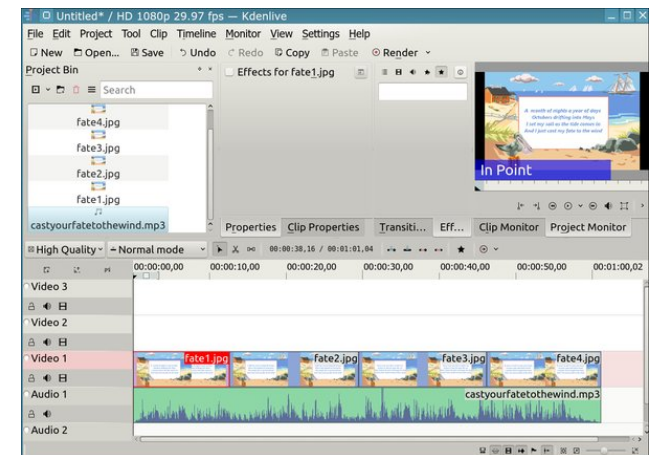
Untitled* / HD 1080p 29.97 fps — Kdenlive

File Edit Project Tool Clip Timeline Monitor View Settings Help

New Open... Save Undo Redo Copy Paste Render

Project Bin

Search

fate4.jpg
fate3.jpg
fate2.jpg
fate1.jpg
castyourfatetothewind.mp3

Effects for fate1.jpg

In Point

Properties Clip Properties Transiti... Eff... Clip Monitor Project Monitor

High Quality Normal mode 00:00:38,16 / 00:01:01,04

00:00:00,00 00:00:10,00 00:00:20,00 00:00:30,00 00:00:40,00 00:00:50,00 00:01:00,02

Video 3
Video 2
Video 1
Audio 1
Audio 2

fate1.jpg fate2.jpg fate3.jpg fate4.jpg
castyourfatetothewind.mp3